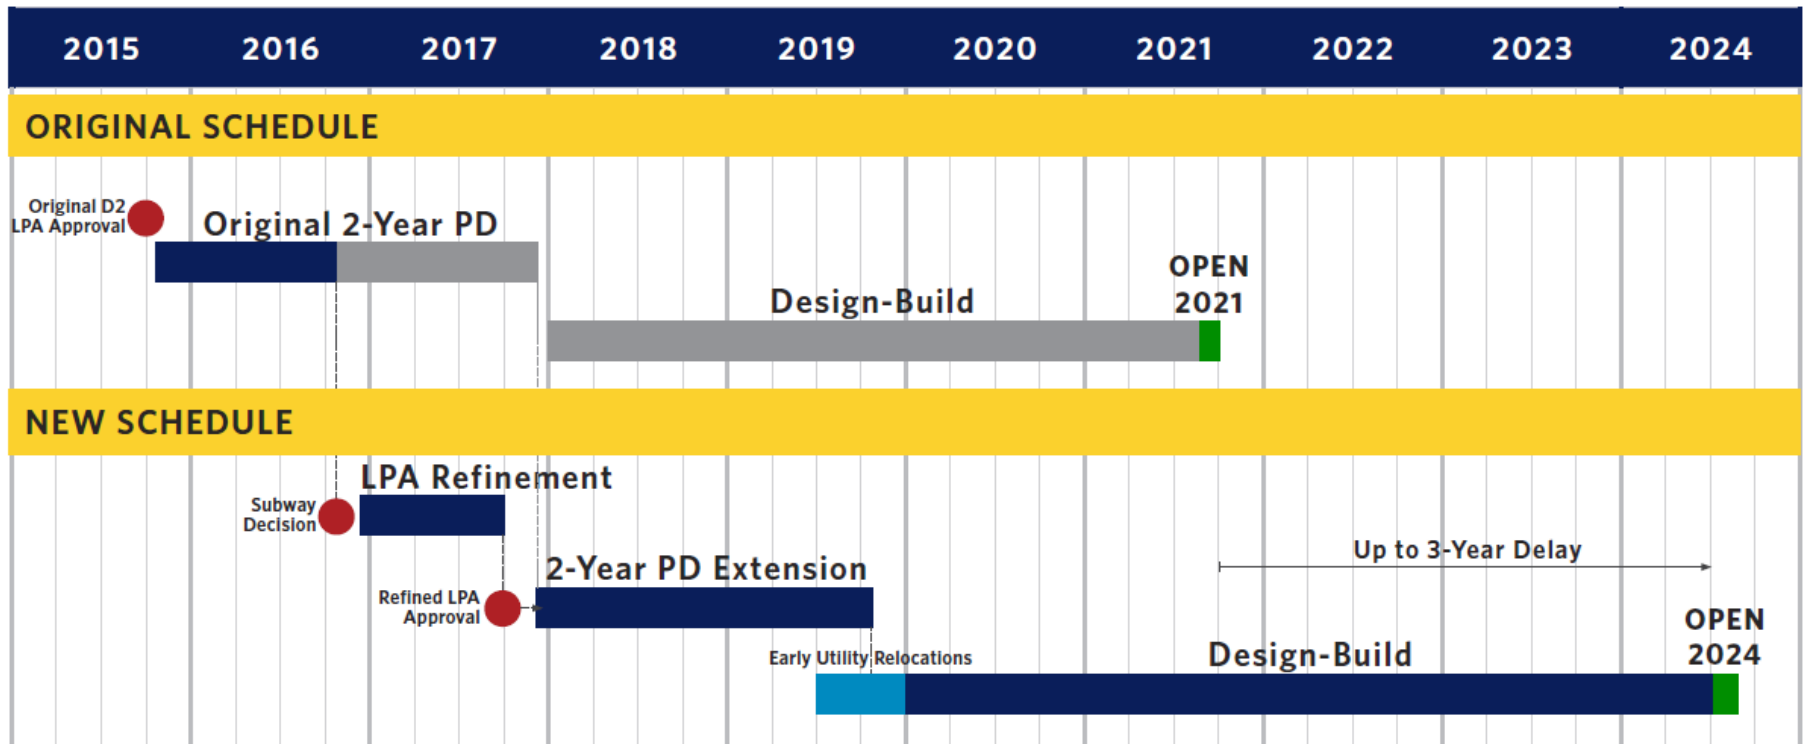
| 2015 | 2016 | 2017 | 2018 | 2019 | 2020 | 2021 | 2022 | 2023 | 2024 |
|---|---|---|---|---|---|---|---|---|---|

ORIGINAL SCHEDULE

Original D2 LPA Approval

Original 2-Year PD

Design-Build

OPEN 2021

NEW SCHEDULE

LPA Refinement

Subway Decision

2-Year PD Extension

Refined LPA Approval

Up to 3-Year Delay

Early Utility Relocations

Design-Build

OPEN 2024